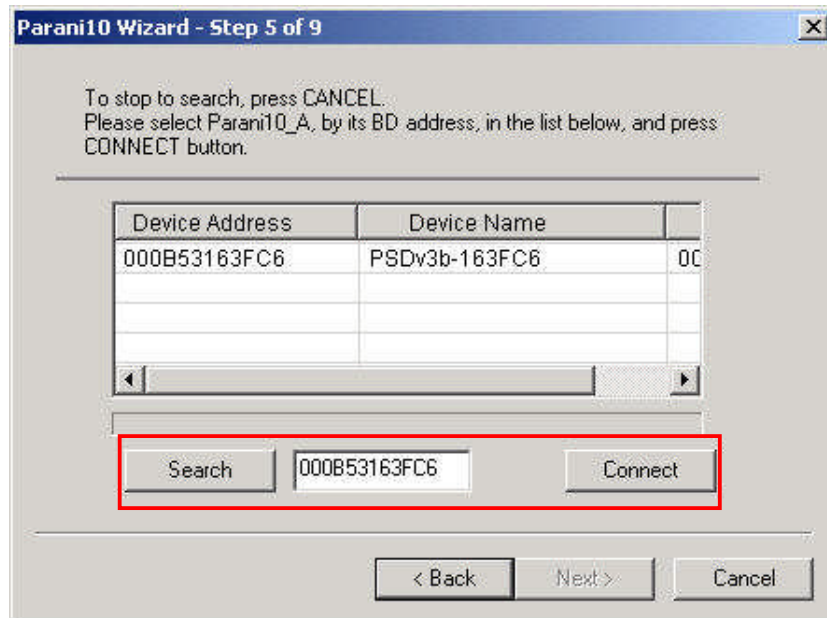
Parani10 Wizard - Step 5 of 9

To stop to search, press CANCEL.
Please select Parani10_A, by its BD address, in the list below, and press CONNECT button.

| Device Address | Device Name | |
|---|---|---|
| 000B53163FC6 | PSDv3b-163FC6 | 0C |

Search 000B53163FC6 Connect

< Back Next > Cancel